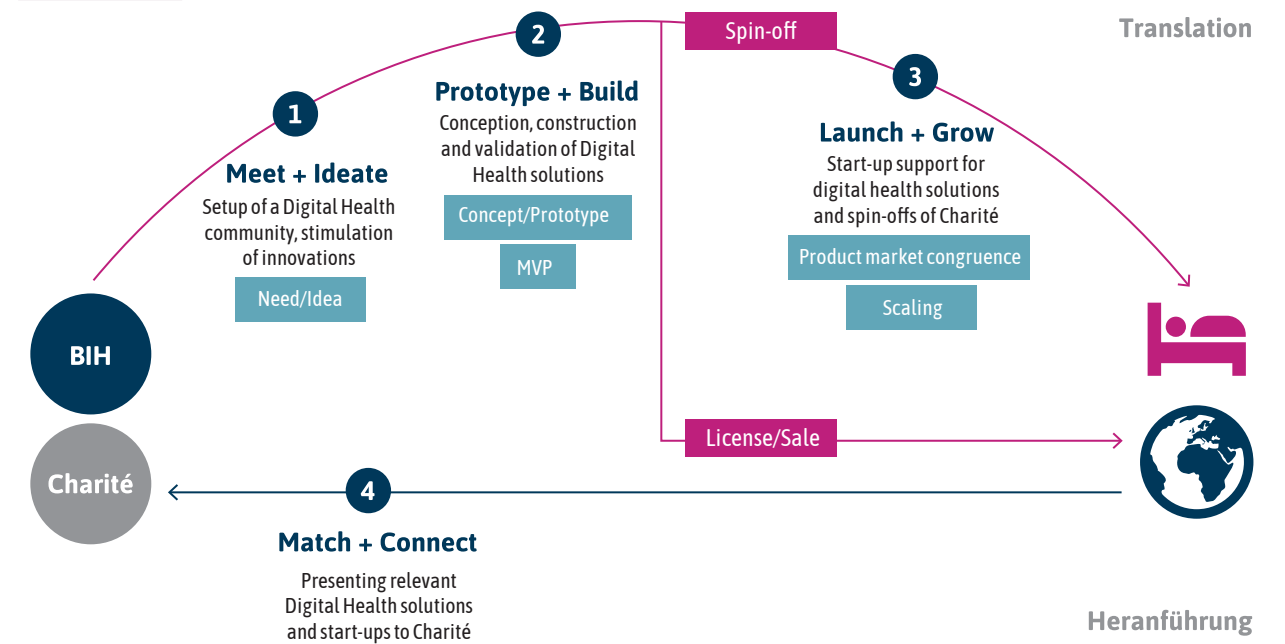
Translation

Spin-off

2

Prototype + Build

Conception, construction and validation of Digital Health solutions

Concept/Prototype

MVP

1

Meet + Ideate

Setup of a Digital Health community, stimulation of innovations

Need/Idea

3

Launch + Grow

Start-up support for digital health solutions and spin-offs of Charité

Product market congruence

Scaling

BIH

Charité

License/Sale

4

Match + Connect

Presenting relevant Digital Health solutions and start-ups to Charité

Heranführung